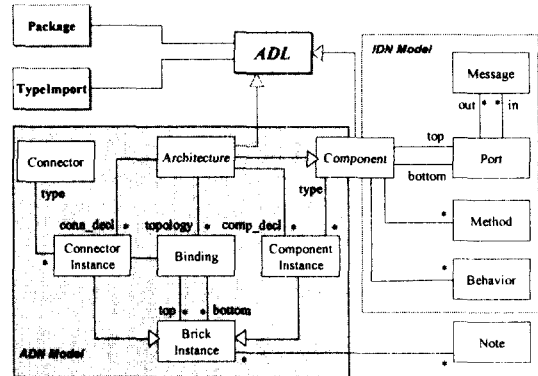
Package

ADL

TypeImport

IDN Model

Message

out * * in

top

Connector

Architecture

Component

Port

bottom

type

type

cons_decl * topology * comp_decl * *

*

Method

*

Connector Instance

Binding

Component Instance

*

Behavior

top * * bottom

Brick Instance

ADN Model

Note

*